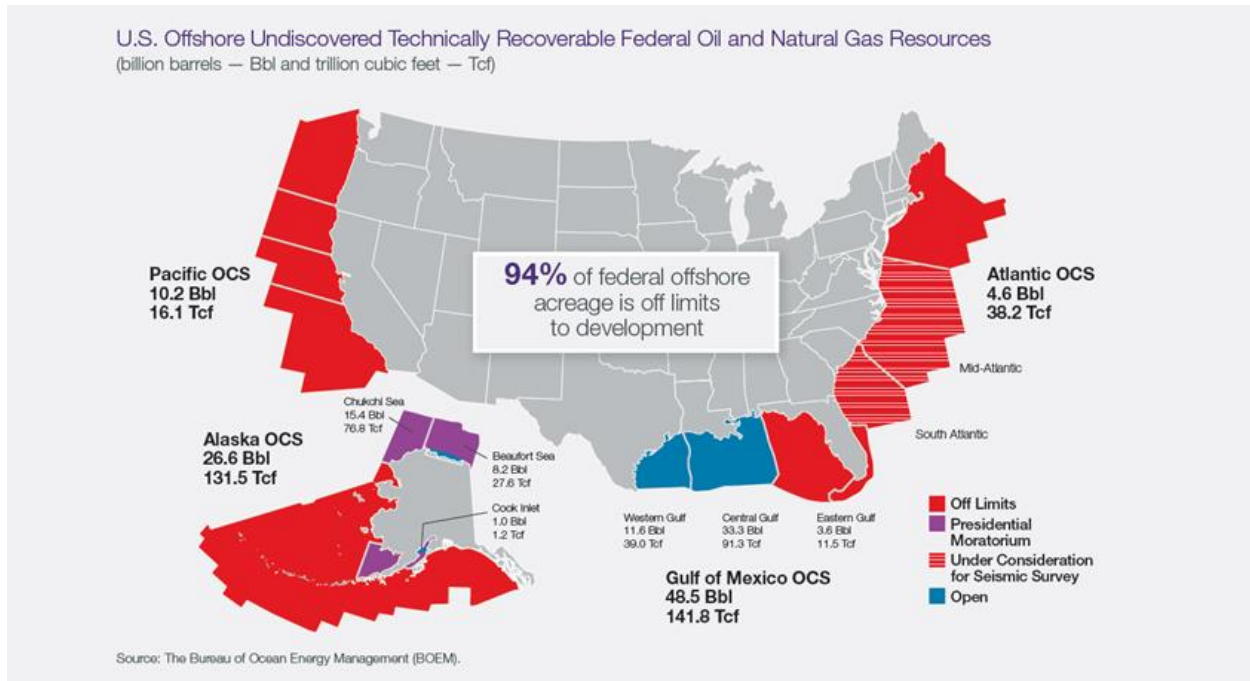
U.S. Offshore Undiscovered Technically Recoverable Federal Oil and Natural Gas Resources
(billion barrels — Bbl and trillion cubic feet — Tcf)

Pacific OCS
10.2 Bbl
16.1 Tcf

94% of federal offshore acreage is off limits to development

Atlantic OCS
4.6 Bbl
38.2 Tcf

Mid-Atlantic

South Atlantic

Chukchi Sea
15.4 Bbl
76.8 Tcf

Alaska OCS
26.6 Bbl
131.5 Tcf

Beaufort Sea
8.2 Bbl
27.6 Tcf

Cook Inlet
1.0 Bbl
1.2 Tcf

Western Gulf
11.6 Bbl
39.0 Tcf

Central Gulf
33.3 Bbl
91.3 Tcf

Eastern Gulf
3.6 Bbl
11.5 Tcf

Gulf of Mexico OCS
48.5 Bbl
141.8 Tcf

Off Limits
Presidential Moratorium
Under Consideration for Seismic Survey
Open

Source: The Bureau of Ocean Energy Management (BOEM).